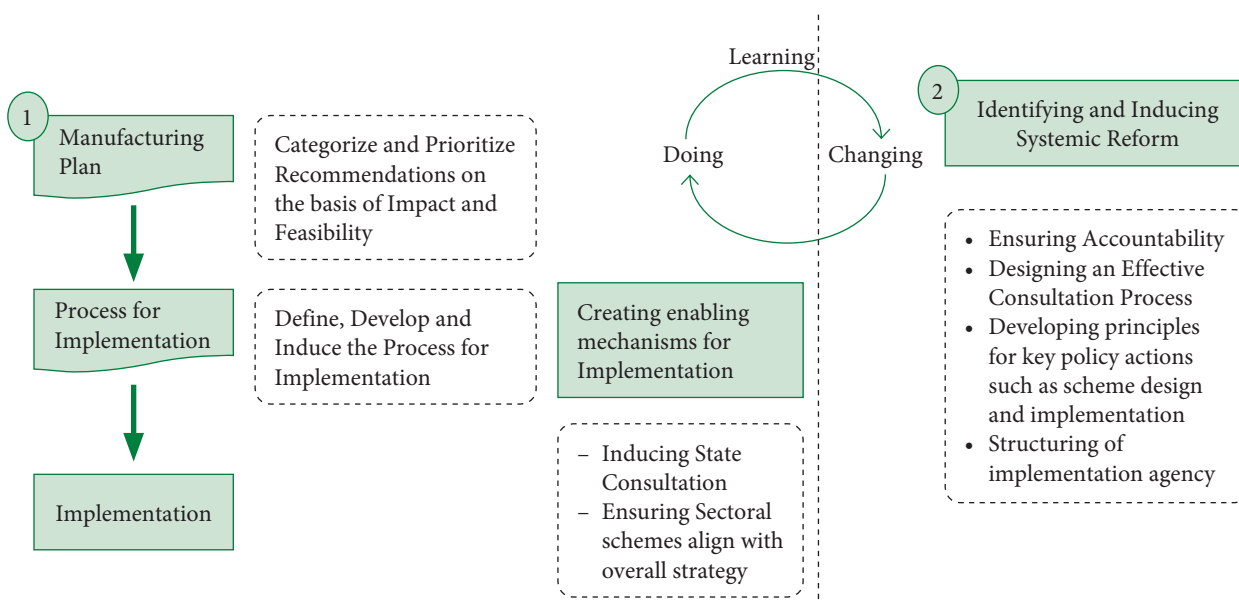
1

Manufacturing Plan

Categorize and Prioritize Recommendations on the basis of Impact and Feasibility

Process for Implementation

Define, Develop and Induce the Process for Implementation

Implementation

Learning

Doing

Changing

Creating enabling mechanisms for Implementation

– Inducing State Consultation
– Ensuring Sectoral schemes align with overall strategy

2

Identifying and Inducing Systemic Reform

• Ensuring Accountability
• Designing an Effective Consultation Process
• Developing principles for key policy actions such as scheme design and implementation
• Structuring of implementation agency